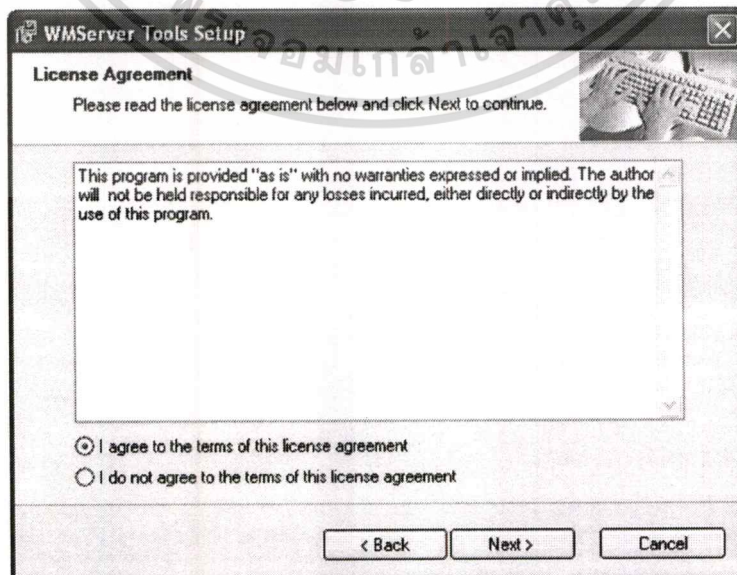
WMServer Tools Setup

License Agreement

Please read the license agreement below and click Next to continue.

This program is provided "as is" with no warranties expressed or implied. The author will not be held responsible for any losses incurred, either directly or indirectly by the use of this program.

I agree to the terms of this license agreement

I do not agree to the terms of this license agreement

< Back

Next >

Cancel